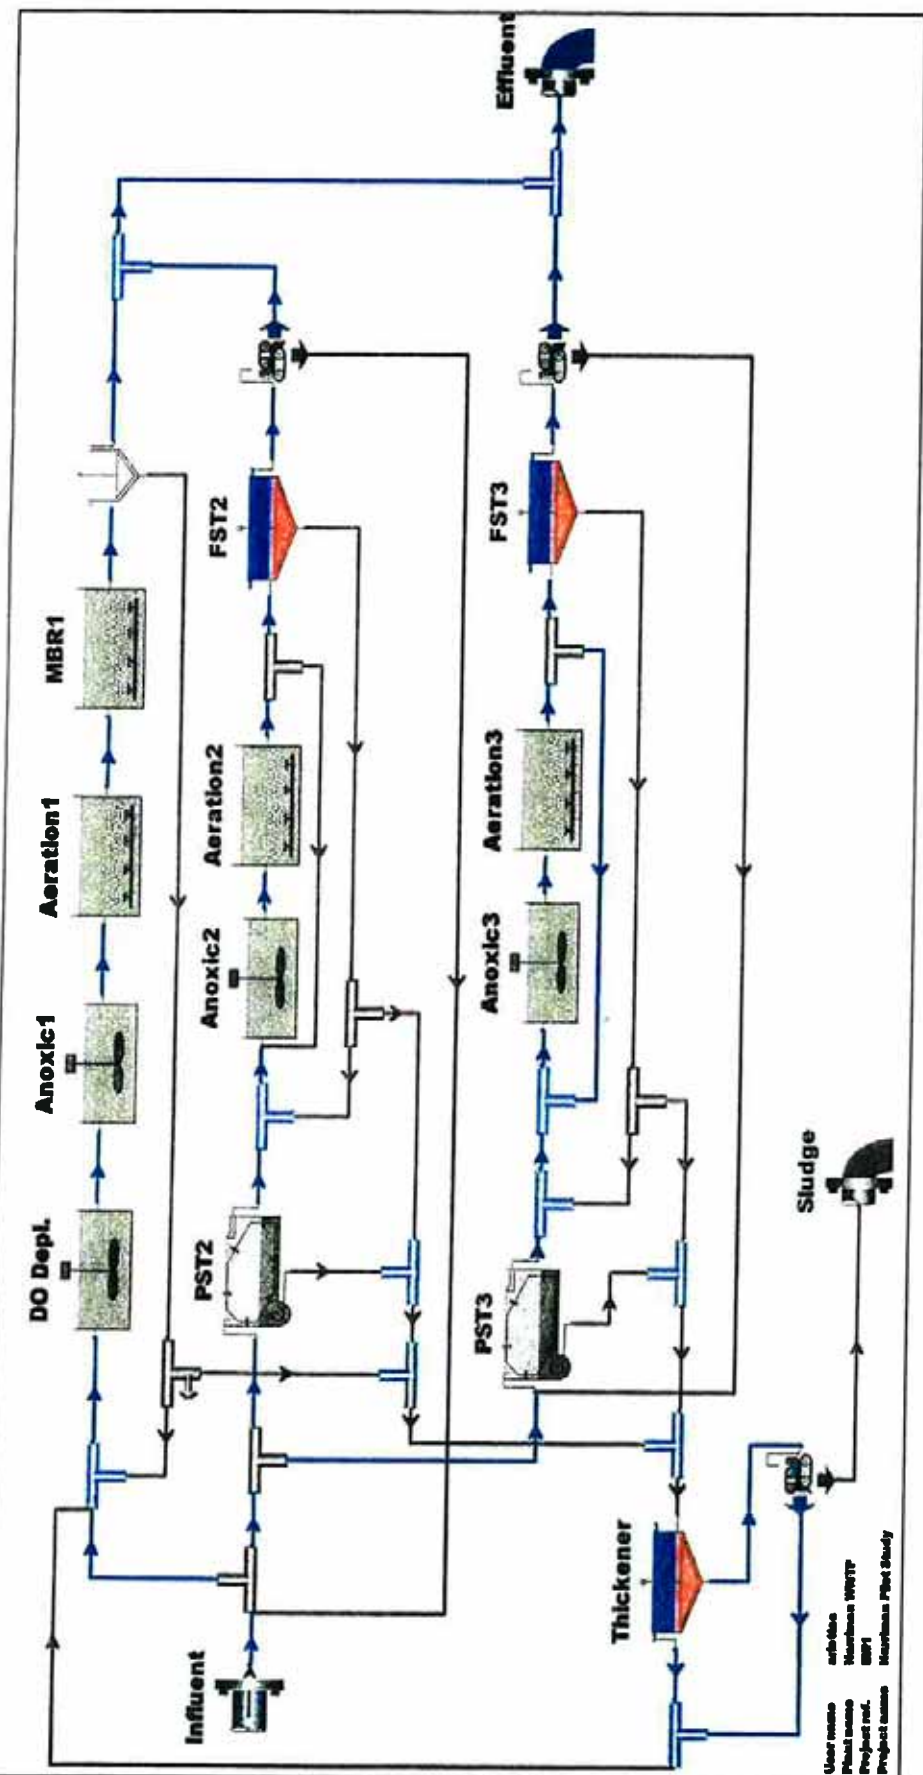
Effluent

MBR1

Aeration1

Anoxic1

DO Depl.

FST2

Aeration2

Anoxic2

PST2

FST3

Aeration3

Anoxic3

PST3

Sludge

Thickener

Influent

User name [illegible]
Plant name Nearman WWTP
Project ref. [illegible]
Project name Nearman Pilot Study